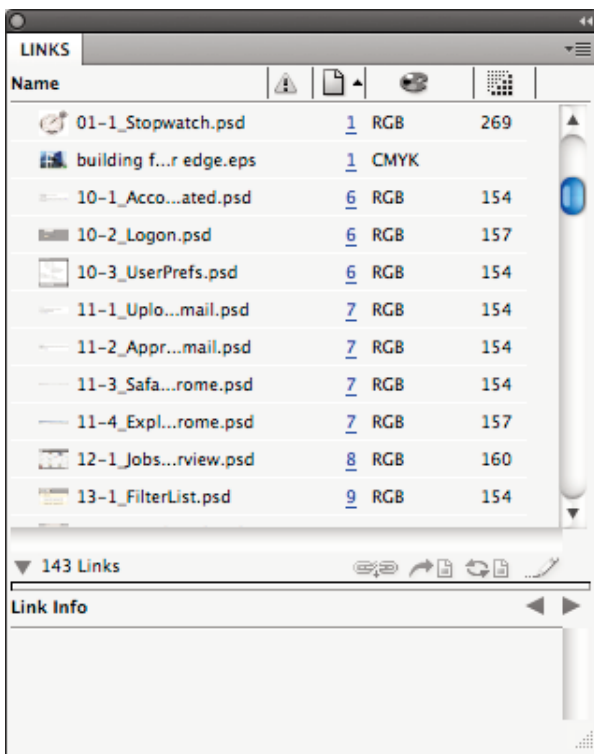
LINKS

| Name | | | | |
|---|---|---|---|---|
| 01-1_Stopwatch.psd | 1 | RGB | 269 |
| building f...r edge.eps | 1 | CMYK | |
| 10-1_Acco...ated.psd | 6 | RGB | 154 |
| 10-2_Logon.psd | 6 | RGB | 157 |
| 10-3_UserPrefs.psd | 6 | RGB | 154 |
| 11-1_Uplo...mail.psd | 7 | RGB | 154 |
| 11-2_Appr...mail.psd | 7 | RGB | 154 |
| 11-3_Safa...rome.psd | 7 | RGB | 154 |
| 11-4_Expl...rome.psd | 7 | RGB | 157 |
| 12-1_Jobs...rview.psd | 8 | RGB | 160 |
| 13-1_FilterList.psd | 9 | RGB | 154 |

143 Links

Link Info